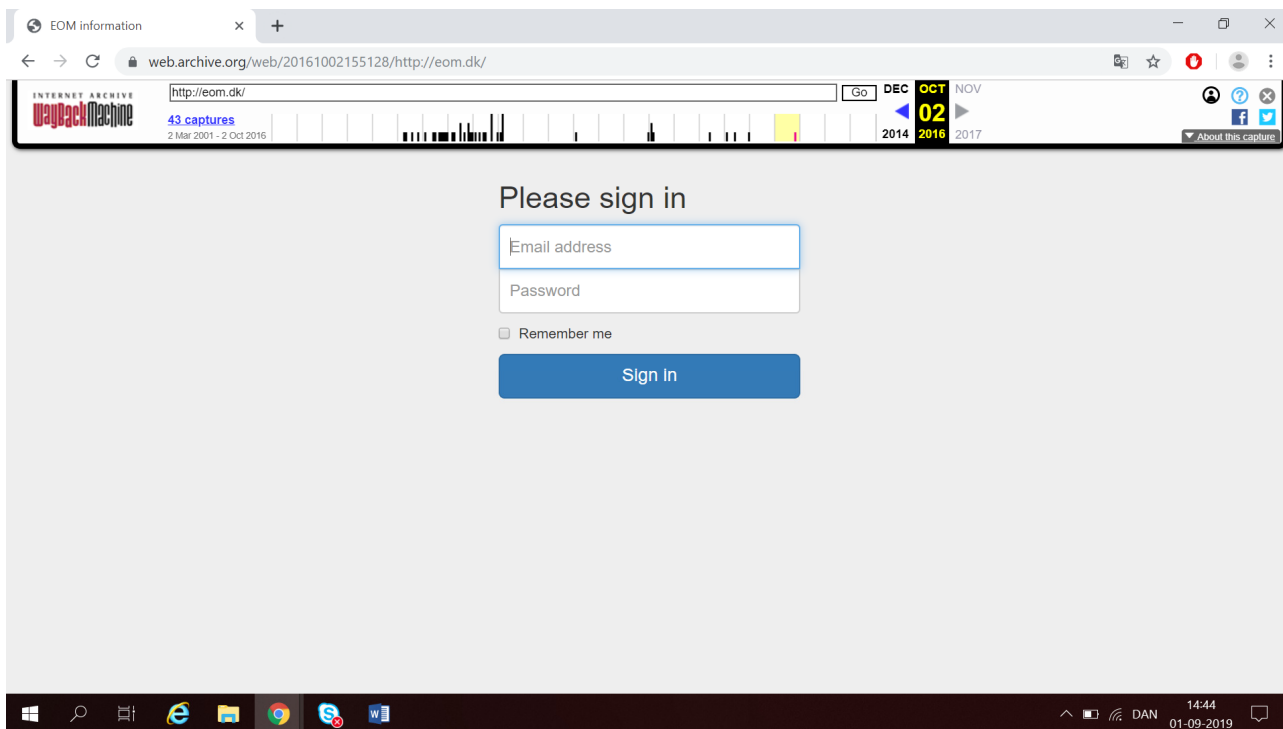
EOM information

web.archive.org/web/20161002155128/http://eom.dk/

INTERNET ARCHIVE
WaybackMachine

http://eom.dk/

Go

43 captures
2 Mar 2001 - 2 Oct 2016

DEC OCT NOV
02
2014 2016 2017

About this capture

Please sign in

Email address

Password

Remember me

Sign in

DAN
14:44
01-09-2019